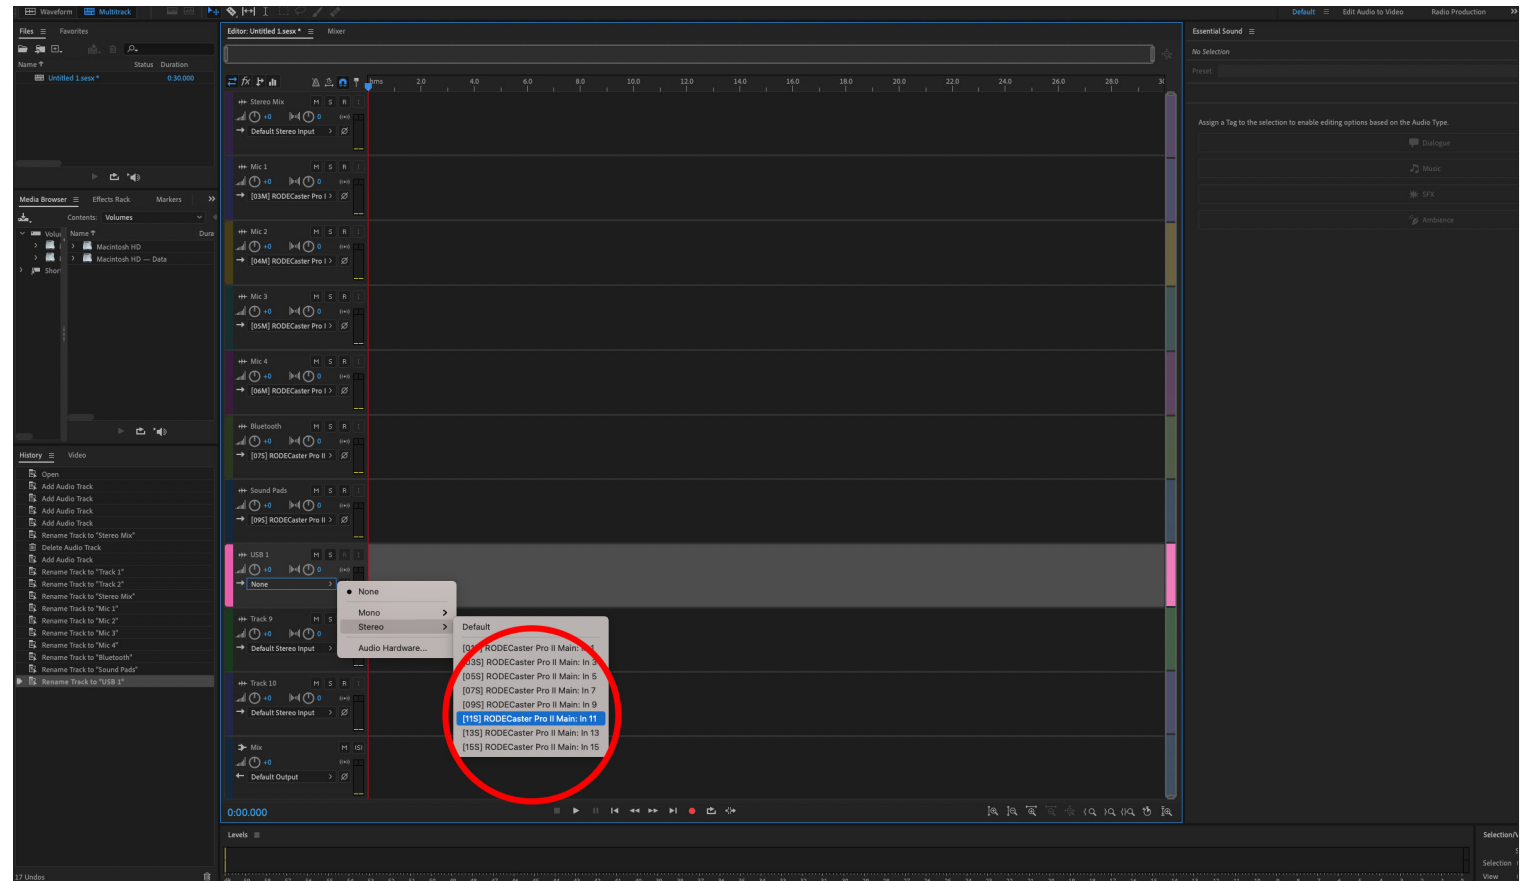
Waveform Multitrack

Default Edit Audio to Video Radio Production

Files Favorites

Name Status Duration

Untitled 1.sesx * 0:30.000

Media Browser Effects Rack Markers

Contents: Volumes

Name Dura

Volu

Macintosh HD

Macintosh HD — Data

Short

History Video

Open
Add Audio Track
Add Audio Track
Add Audio Track
Add Audio Track
Rename Track to "Stereo Mix"
Delete Audio Track
Add Audio Track
Rename Track to "Track 1"
Rename Track to "Track 2"
Rename Track to "Stereo Mix"
Rename Track to "Mic 1"
Rename Track to "Mic 2"
Rename Track to "Mic 3"
Rename Track to "Mic 4"
Rename Track to "Bluetooth"
Rename Track to "Sound Pads"
Rename Track to "USB 1"

17 Undos

Editor: Untitled 1.sesx * Mixer

hms 2.0 4.0 6.0 8.0 10.0 12.0 14.0 16.0 18.0 20.0 22.0 24.0 26.0 28.0

Stereo Mix M S R
+0 0
Default Stereo Input

Mic 1 M S R
+0 0
[03M] RODECaster Pro I

Mic 2 M S R
+0 0
[04M] RODECaster Pro I

Mic 3 M S R
+0 0
[05M] RODECaster Pro I

Mic 4 M S R
+0 0
[06M] RODECaster Pro I

Bluetooth M S R
+0 0
[07S] RODECaster Pro II

Sound Pads M S R
+0 0
[09S] RODECaster Pro II

USB 1 M S R
+0 0
None

Track 9 M S
+0 0
Default Stereo Input

Track 10 M S R
+0 0
Default Stereo Input

Mix M S
+0
Default Output

None
Mono
Stereo
Audio Hardware...

Default
[01S] RODECaster Pro II Main: In 1
[03S] RODECaster Pro II Main: In 3
[05S] RODECaster Pro II Main: In 5
[07S] RODECaster Pro II Main: In 7
[09S] RODECaster Pro II Main: In 9
[11S] RODECaster Pro II Main: In 11
[13S] RODECaster Pro II Main: In 13
[15S] RODECaster Pro II Main: In 15

0:00.000

Essential Sound

No Selection

Preset:

Assign a Tag to the selection to enable editing options based on the Audio Type.

Dialogue
Music
SFX
Ambience

Levels

Selection/

Selection

View